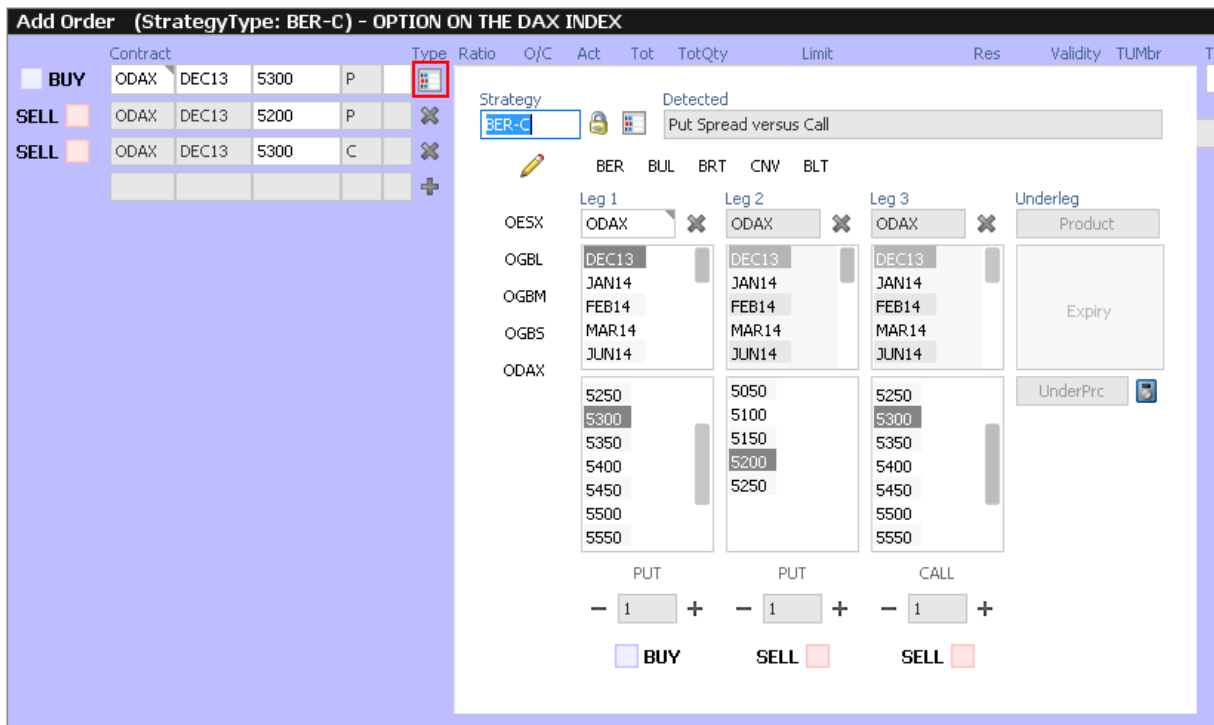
Add Order (StrategyType: BER-C) - OPTION ON THE DAX INDEX

Contract Type Ratio O/C Act Tot TotQty Limit Res Validity TUMbr T

BUY ODAX DEC13 5300 P
SELL ODAX DEC13 5200 P
SELL ODAX DEC13 5300 C

Strategy
BER-C

Detected
Put Spread versus Call

BER BUL BRT CNV BLT

OESX
OGBL
OGBM
OGBS
ODAX

Leg 1
ODAX
DEC13
JAN14
FEB14
MAR14
JUN14
5250
5300
5350
5400
5450
5500
5550
PUT
− 1 +
BUY

Leg 2
ODAX
DEC13
JAN14
FEB14
MAR14
JUN14
5050
5100
5150
5200
5250
PUT
− 1 +
SELL

Leg 3
ODAX
DEC13
JAN14
FEB14
MAR14
JUN14
5250
5300
5350
5400
5450
5500
5550
CALL
− 1 +
SELL

Underleg
Product
Expiry
UnderPrc